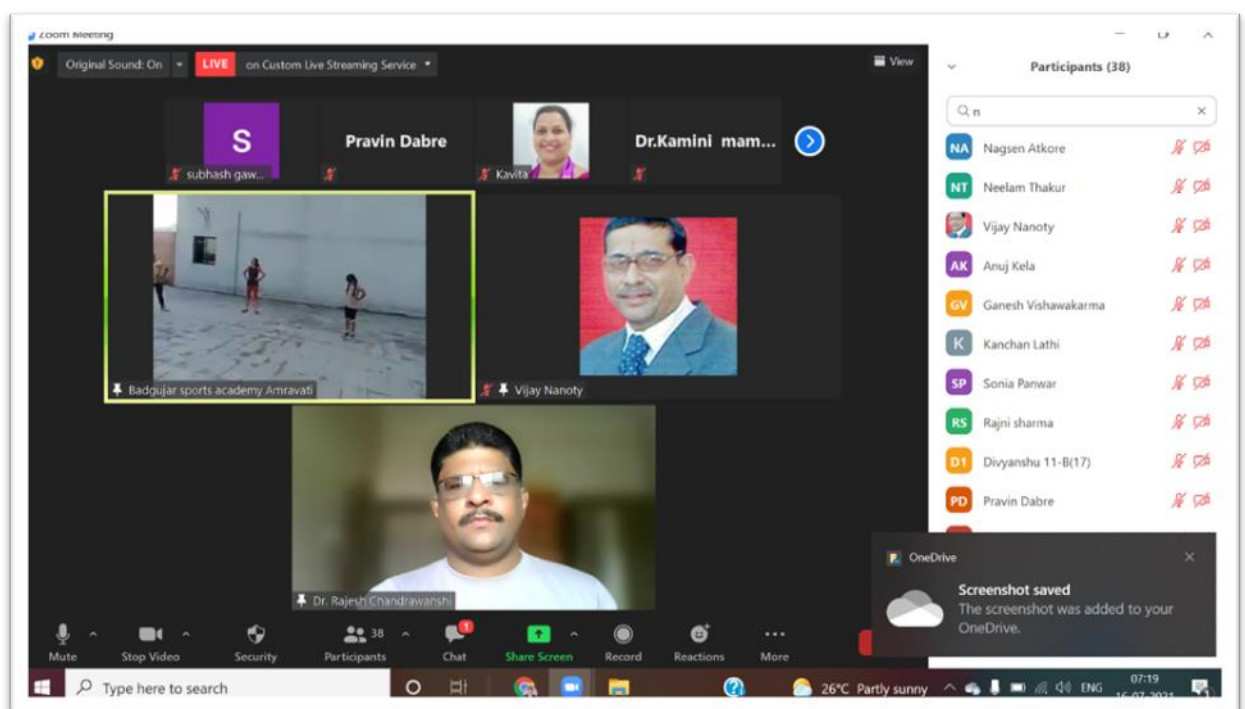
Zoom Meeting

Original Sound: On LIVE on Custom Live Streaming Service

View

S
subhash gaw...

Pravin Dabre

Kavita

Dr.Kamini mam...

Badgujar sports academy Amravati

Vijay Nanoty

Dr. Rajesh Chandrawanshi

Participants (38)

n

NA Nagsen Atkore
NT Neelam Thakur
Vijay Nanoty
AK Anuj Kela
GV Ganesh Vishawakarma
K Kanchan Lathi
SP Sonia Panwar
RS Rajni sharma
D1 Divyanshu 11-B(17)
PD Pravin Dabre

OneDrive
Screenshot saved
The screenshot was added to your OneDrive.

Mute Stop Video Security Participants 38 Chat 1 Share Screen Record Reactions More

Type here to search

26°C Partly sunny ENG 07:19 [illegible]